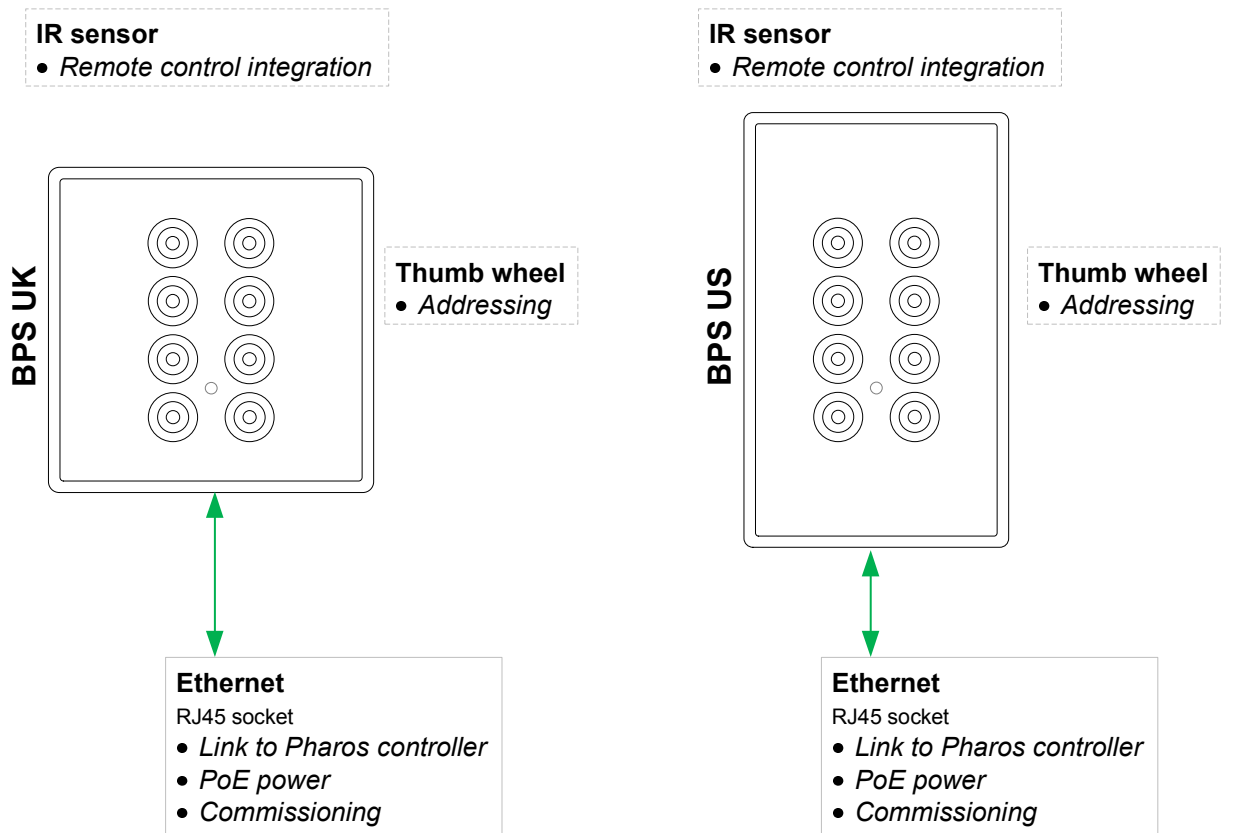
IR sensor
• Remote control integration

BPS UK

Thumb wheel
• Addressing

Ethernet
RJ45 socket
• Link to Pharos controller
• PoE power
• Commissioning

IR sensor
• Remote control integration

BPS US

Thumb wheel
• Addressing

Ethernet
RJ45 socket
• Link to Pharos controller
• PoE power
• Commissioning